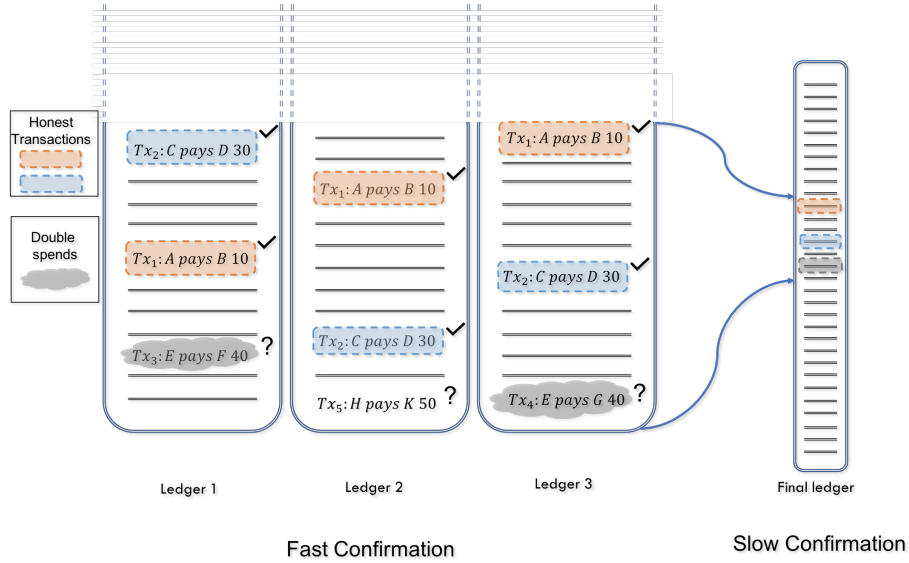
Honest Transactions

Double spends

$Tx_2: C\ pays\ D\ 30$ ✓

$Tx_1: A\ pays\ B\ 10$ ✓

$Tx_3: E\ pays\ F\ 40$ ?

$Tx_1: A\ pays\ B\ 10$ ✓

$Tx_2: C\ pays\ D\ 30$ ✓

$Tx_5: H\ pays\ K\ 50$ ?

$Tx_1: A\ pays\ B\ 10$ ✓

$Tx_2: C\ pays\ D\ 30$ ✓

$Tx_4: E\ pays\ G\ 40$ ?

Ledger 1

Ledger 2

Ledger 3

Final ledger

Fast Confirmation

Slow Confirmation